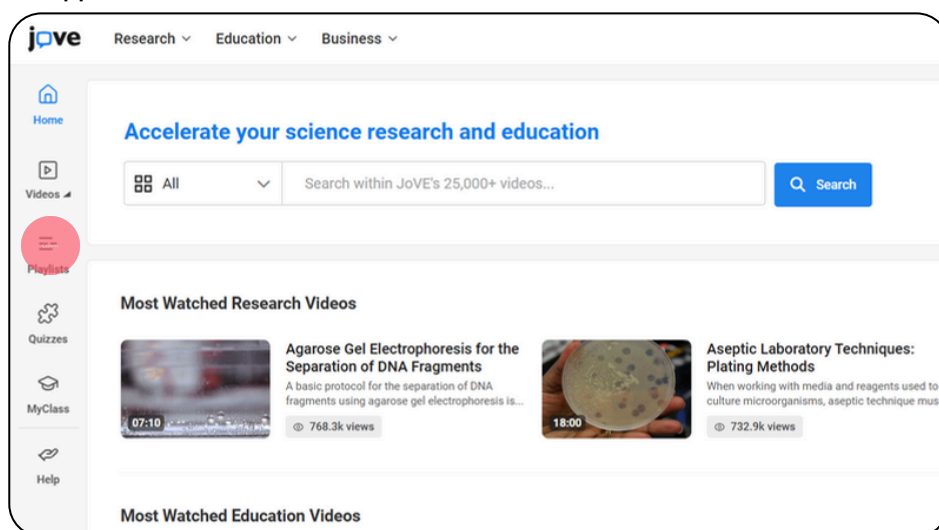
jove Research Education Business

Home

Videos

Playlists

Quizzes

MyClass

Help

Accelerate your science research and education

All

Search within JoVE's 25,000+ videos...

Search

Most Watched Research Videos

07:10

Agarose Gel Electrophoresis for the Separation of DNA Fragments

A basic protocol for the separation of DNA fragments using agarose gel electrophoresis is...

768.3k views

18:00

Aseptic Laboratory Techniques: Plating Methods

When working with media and reagents used to culture microorganisms, aseptic technique mus

732.9k views

Most Watched Education Videos